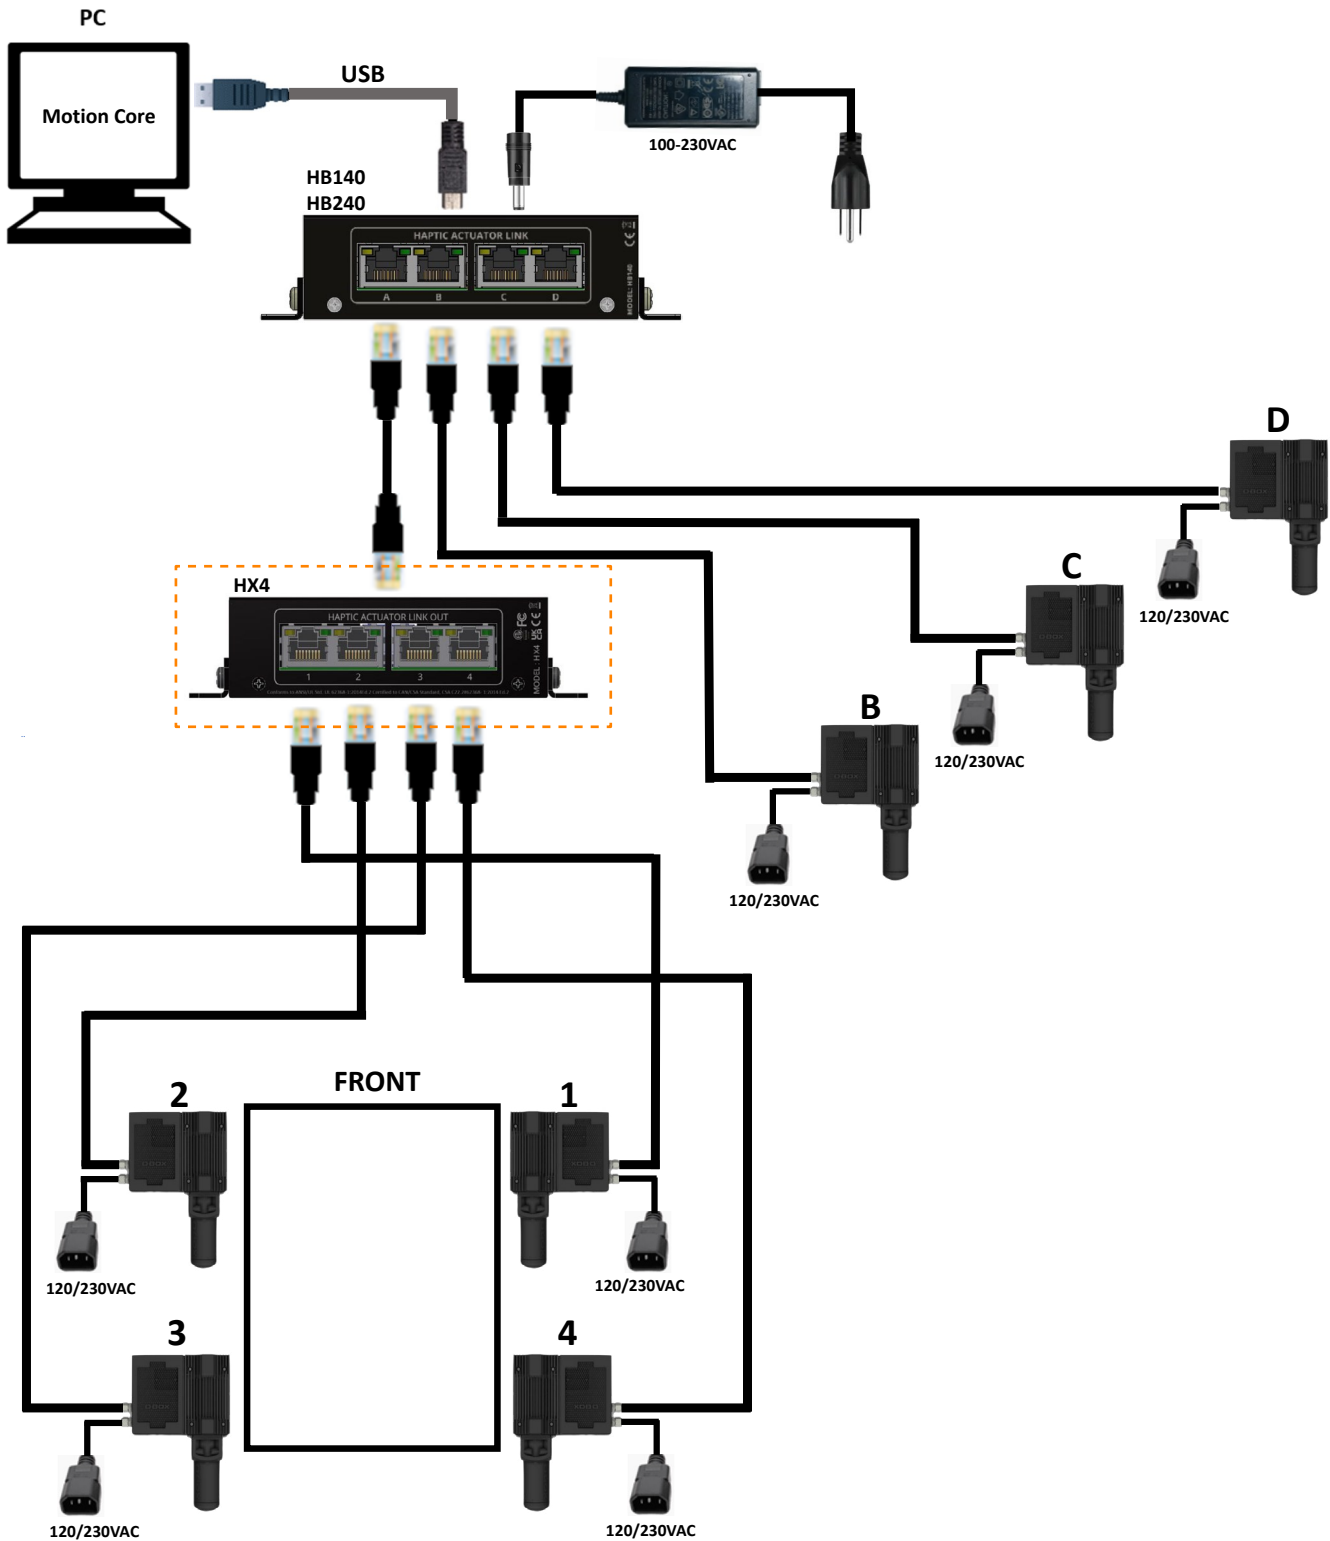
PC

Motion Core

USB

100-230VAC

HB140
HB240

HAPTIC ACTUATOR LINK

A B C D

D

120/230VAC

C

120/230VAC

HX4

HAPTIC ACTUATOR LINK OUT

1 2 3 4

B

120/230VAC

FRONT

2

1

120/230VAC

120/230VAC

3

4

120/230VAC

120/230VAC